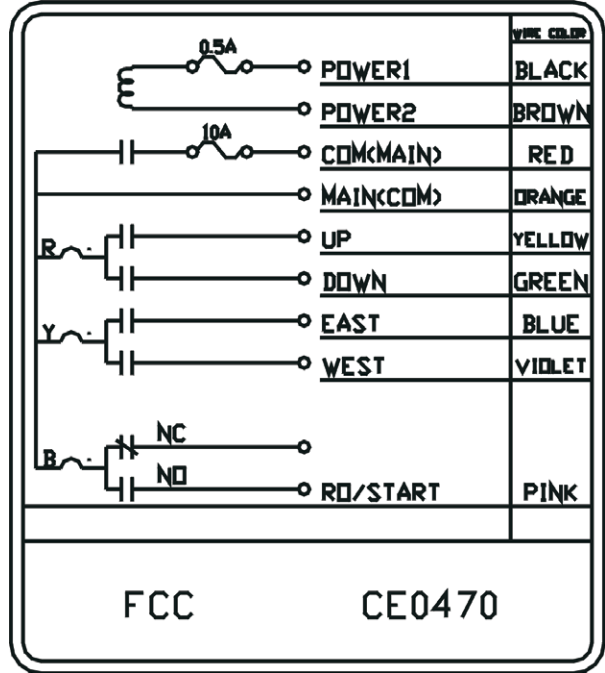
| | |
|---|---|
| | WIRE COLOR |
| 0.5A POWER1 | BLACK |
| POWER2 | BROWN |
| 10A COM(MAIN) | RED |
| MAIN(COM) | ORANGE |
| R UP | YELLOW |
| DOWN | GREEN |
| Y EAST | BLUE |
| WEST | VIOLET |
| B NC | |
| NO RO/START | PINK |

FCC CE0470